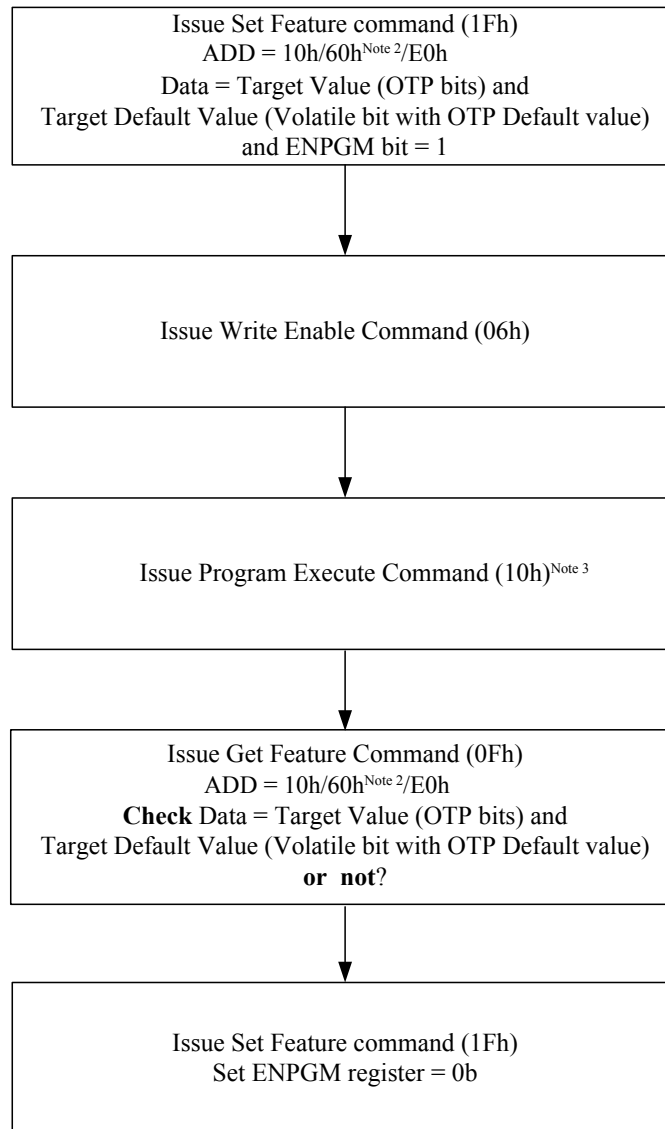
Issue Set Feature command (1Fh)
ADD = 10h/60h$^{\text{Note 2}}$/E0h
Data = Target Value (OTP bits) and Target Default Value (Volatile bit with OTP Default value) and ENPGM bit = 1

Issue Write Enable Command (06h)

Issue Program Execute Command (10h)$^{\text{Note 3}}$

Issue Get Feature Command (0Fh)
ADD = 10h/60h$^{\text{Note 2}}$/E0h
**Check** Data = Target Value (OTP bits) and Target Default Value (Volatile bit with OTP Default value) **or not**?

Issue Set Feature command (1Fh)
Set ENPGM register = 0b